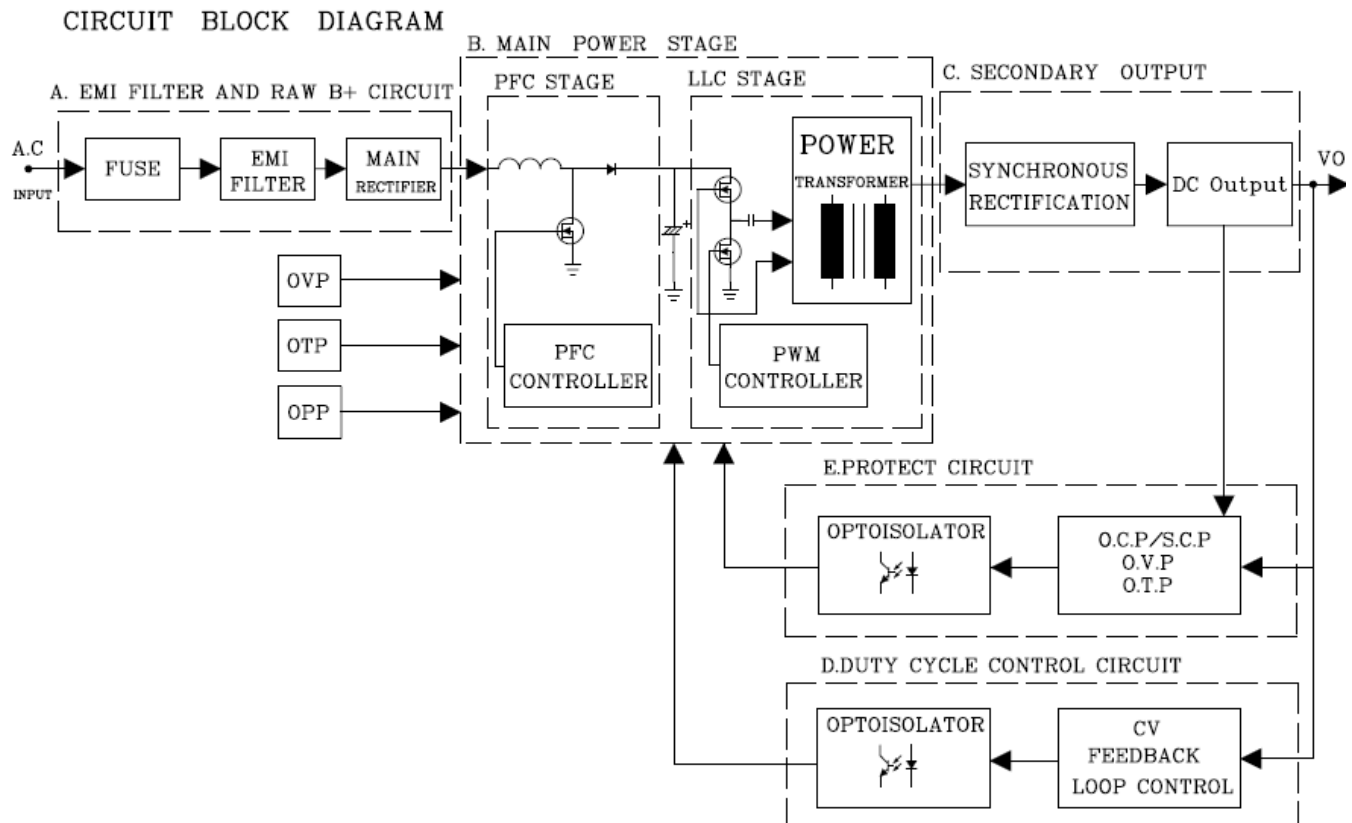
CIRCUIT BLOCK DIAGRAM

B. MAIN POWER STAGE

A. EMI FILTER AND RAW B+ CIRCUIT

PFC STAGE

LLC STAGE

C. SECONDARY OUTPUT

A.C
INPUT

FUSE

EMI
FILTER

MAIN
RECTIFIER

POWER
TRANSFORMER

SYNCHRONOUS
RECTIFICATION

DC Output

VO

OVP

OTP

OPP

PFC
CONTROLLER

PWM
CONTROLLER

E.PROTECT CIRCUIT

OPTOISOLATOR

O.C.P/S.C.P
O.V.P
O.T.P

D.DUTY CYCLE CONTROL CIRCUIT

OPTOISOLATOR

CV
FEEDBACK
LOOP CONTROL